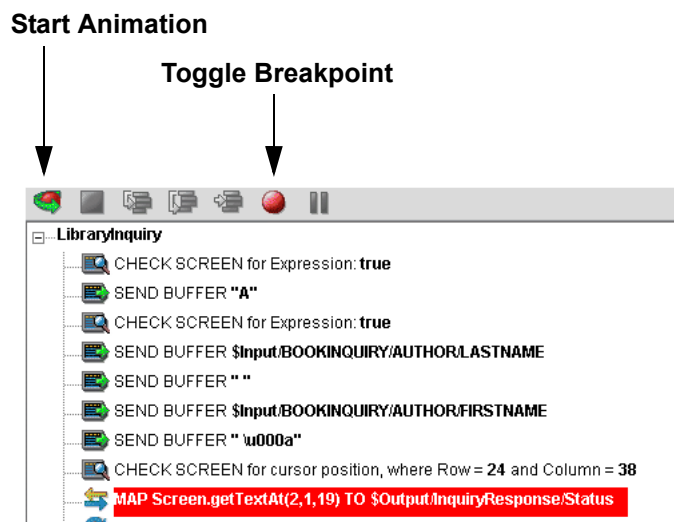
Start Animation

Toggle Breakpoint

LibraryInquiry

CHECK SCREEN for Expression: **true**

SEND BUFFER **"A"**

CHECK SCREEN for Expression: **true**

SEND BUFFER **$Input/BOOKINQUIRY/AUTHOR/LASTNAME**

SEND BUFFER **" "**

SEND BUFFER **$Input/BOOKINQUIRY/AUTHOR/FIRSTNAME**

SEND BUFFER **" \u000a"**

CHECK SCREEN for cursor position, where Row = **24** and Column = **38**

MAP Screen.getTextAt(2,1,19) TO $Output/InquiryResponse/Status